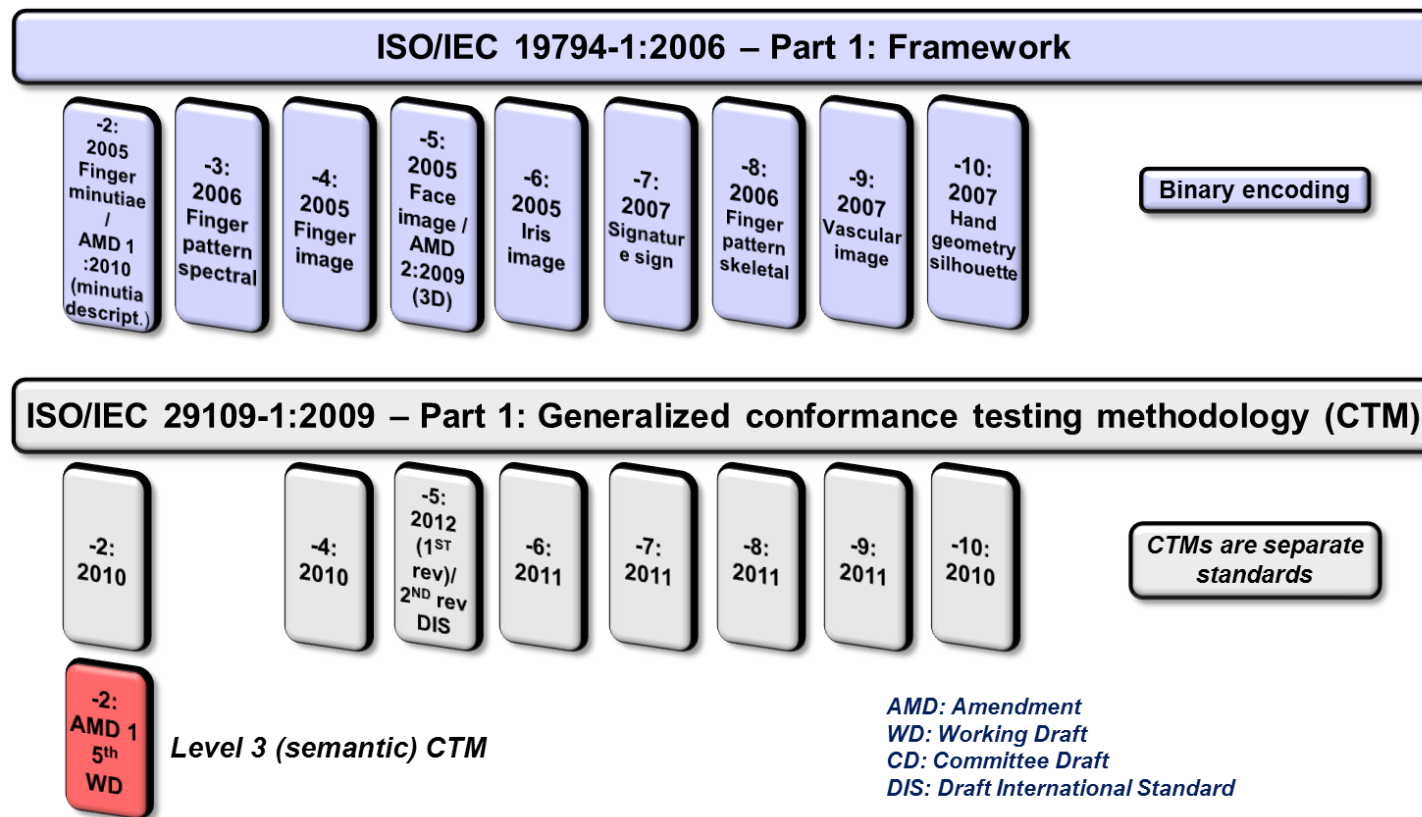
ISO/IEC 19794-1:2006 – Part 1: Framework

-2: 2005 Finger minutiae / AMD 1 :2010 (minutia descript.)

-3: 2006 Finger pattern spectral

-4: 2005 Finger image

-5: 2005 Face image / AMD 2:2009 (3D)

-6: 2005 Iris image

-7: 2007 Signature sign

-8: 2006 Finger pattern skeletal

-9: 2007 Vascular image

-10: 2007 Hand geometry silhouette

Binary encoding

ISO/IEC 29109-1:2009 – Part 1: Generalized conformance testing methodology (CTM)

-2: 2010

-4: 2010

-5: 2012 ($1^{ST}$ rev)/ $2^{ND}$ rev DIS

-6: 2011

-7: 2011

-8: 2011

-9: 2011

-10: 2010

CTMs are separate standards

-2: AMD 1 $5^{th}$ WD

Level 3 (semantic) CTM

AMD: Amendment
WD: Working Draft
CD: Committee Draft
DIS: Draft International Standard